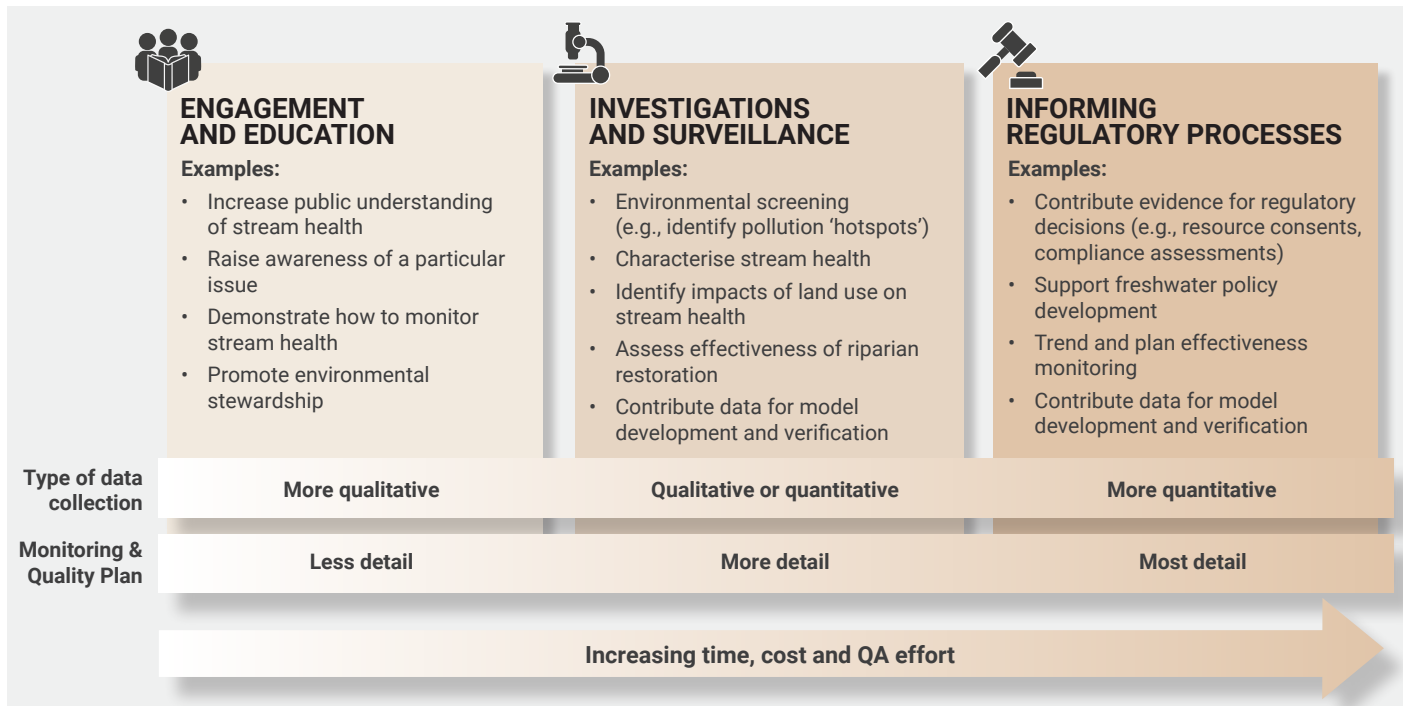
ENGAGEMENT AND EDUCATION

Examples:

- Increase public understanding of stream health
- Raise awareness of a particular issue
- Demonstrate how to monitor stream health
- Promote environmental stewardship

INVESTIGATIONS AND SURVEILLANCE

Examples:

- Environmental screening (e.g., identify pollution 'hotspots')
- Characterise stream health
- Identify impacts of land use on stream health
- Assess effectiveness of riparian restoration
- Contribute data for model development and verification

INFORMING REGULATORY PROCESSES

Examples:

- Contribute evidence for regulatory decisions (e.g., resource consents, compliance assessments)
- Support freshwater policy development
- Trend and plan effectiveness monitoring
- Contribute data for model development and verification

| Type of data collection | More qualitative | Qualitative or quantitative | More quantitative |
|---|---|---|---|
| Monitoring & Quality Plan | Less detail | More detail | Most detail |

Increasing time, cost and QA effort